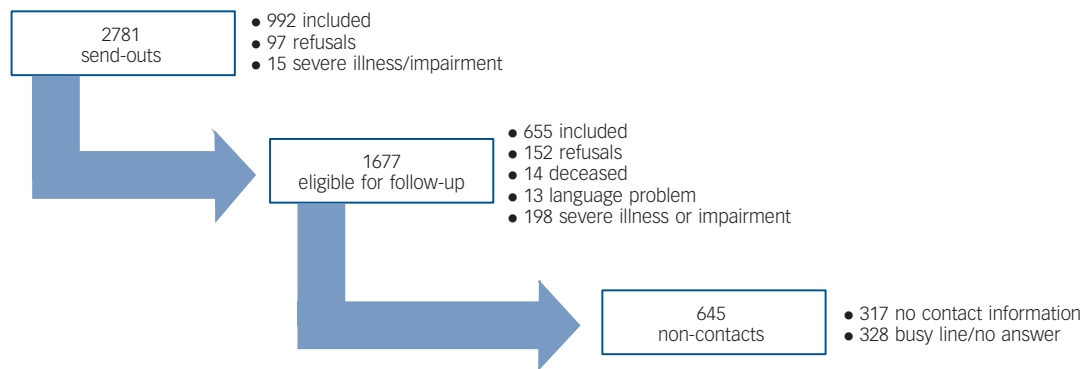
2781
send-outs

• 992 included
• 97 refusals
• 15 severe illness/impairment

1677
eligible for follow-up

• 655 included
• 152 refusals
• 14 deceased
• 13 language problem
• 198 severe illness or impairment

645
non-contacts

• 317 no contact information
• 328 busy line/no answer